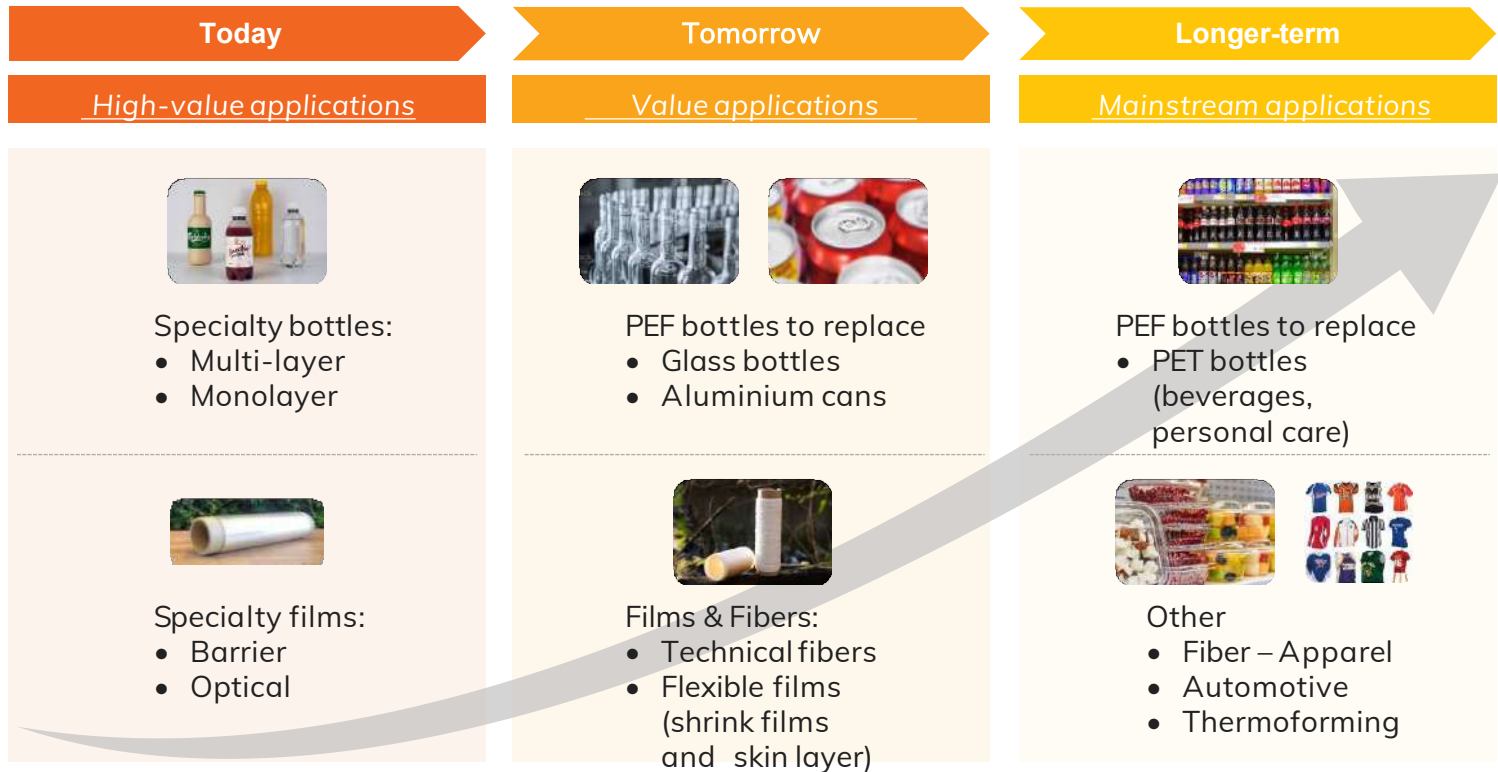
Today

Tomorrow

Longer-term

High-value applications

Value applications

Mainstream applications

Specialty bottles:
• Multi-layer
• Monolayer

Specialty films:
• Barrier
• Optical

PEF bottles to replace
• Glass bottles
• Aluminium cans

Films & Fibers:
• Technical fibers
• Flexible films (shrink films and skin layer)

PEF bottles to replace
• PET bottles (beverages, personal care)

Other
• Fiber – Apparel
• Automotive
• Thermoforming